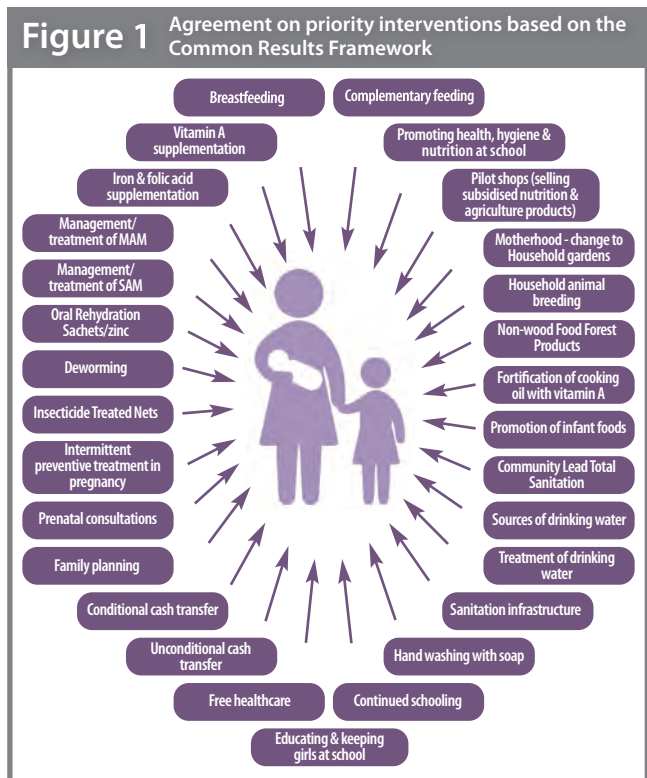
Figure 1 Agreement on priority interventions based on the Common Results Framework

Breastfeeding

Complementary feeding

Vitamin A supplementation

Promoting health, hygiene & nutrition at school

Iron & folic acid supplementation

Pilot shops (selling subsidised nutrition & agriculture products)

Management/ treatment of MAM

Motherhood - change to Household gardens

Management/ treatment of SAM

Household animal breeding

Oral Rehydration Sachets/zinc

Non-wood Food Forest Products

Deworming

Fortification of cooking oil with vitamin A

Insecticide Treated Nets

Promotion of infant foods

Intermittent preventive treatment in pregnancy

Community Lead Total Sanitation

Prenatal consultations

Sources of drinking water

Family planning

Treatment of drinking water

Conditional cash transfer

Sanitation infrastructure

Unconditional cash transfer

Hand washing with soap

Free healthcare

Continued schooling

Educating & keeping girls at school